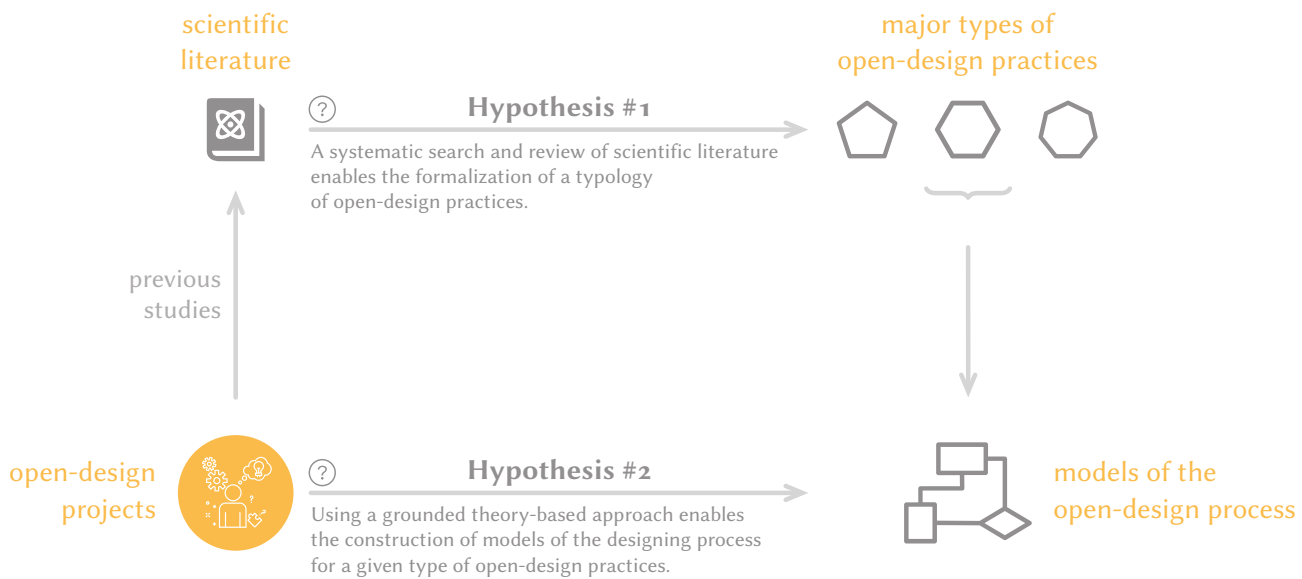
scientific literature

major types of open-design practices

?

Hypothesis #1

A systematic search and review of scientific literature enables the formalization of a typology of open-design practices.

previous studies

open-design projects

?

Hypothesis #2

Using a grounded theory-based approach enables the construction of models of the designing process for a given type of open-design practices.

models of the open-design process